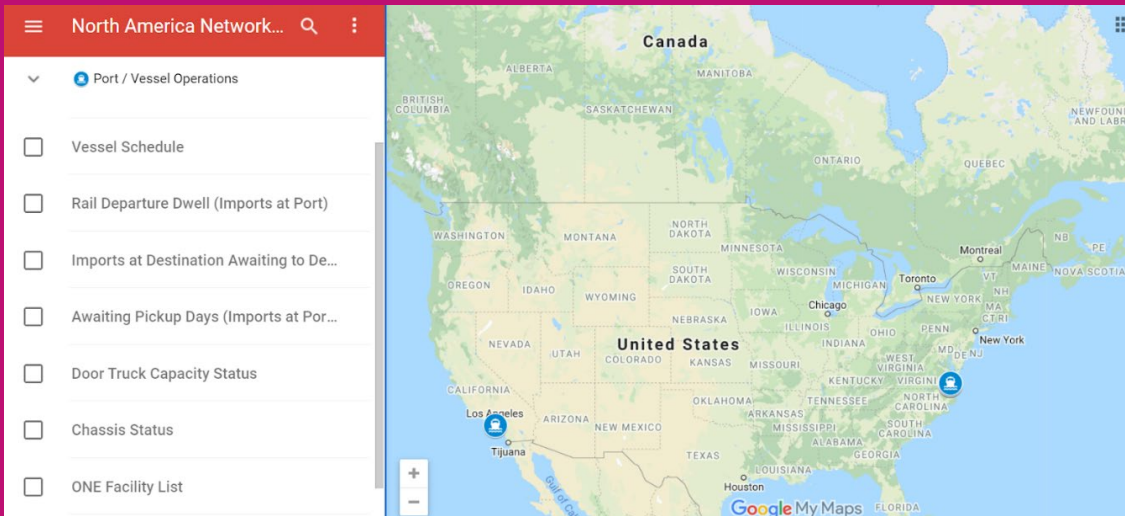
North America Network...

Port / Vessel Operations

Vessel Schedule

Rail Departure Dwell (Imports at Port)

Imports at Destination Awaiting to De...

Awaiting Pickup Days (Imports at Por...

Door Truck Capacity Status

Chassis Status

ONE Facility List

Canada
ALBERTA
MANITOBA
BRITISH COLUMBIA
SASKATCHEWAN
ONTARIO
QUEBEC
NEWFOUN AND LABR
WASHINGTON
MONTANA
NORTH DAKOTA
MINNESOTA
Montreal
NB
PE
SOUTH DAKOTA
WISCONSIN
Toronto
VT
MAINE
NOVA SCOTIA
OREGON
IDAHO
WYOMING
MICHIGAN
NEW YORK
NH
MA
Chicago
CT RI
NEBRASKA
IOWA
ILLINOIS
OHIO
PENN
NEVADA
UTAH
United States
INDIANA
New York
COLORADO
KANSAS
MISSOURI
WEST VIRGINIA
MD
DE
NJ
CALIFORNIA
KENTUCKY
VIRGINIA
Los Angeles
ARIZONA
OKLAHOMA
TENNESSEE
NORTH CAROLINA
NEW MEXICO
ARKANSAS
SOUTH CAROLINA
Tijuana
MISSISSIPPI
ALABAMA
GEORGIA
TEXAS
LOUISIANA
Houston
Gulf of Ca
FLORIDA
+
−
Google My Maps